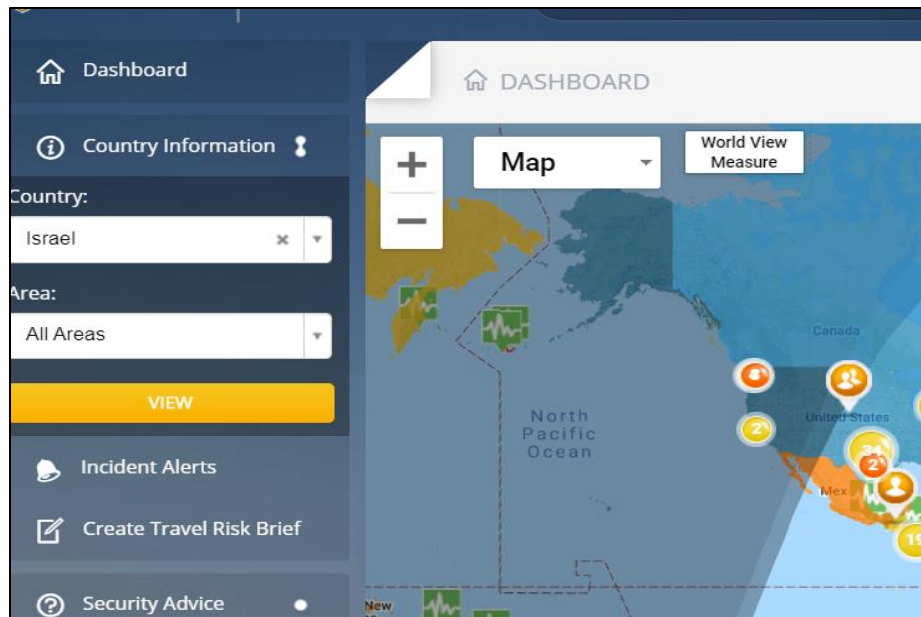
Dashboard

Country Information

Country:

Israel

Area:

All Areas

VIEW

Incident Alerts

Create Travel Risk Brief

Security Advice

DASHBOARD

+

−

Map

World View Measure

Canada

North Pacific Ocean

United States

Mex

New

2

2

2

19